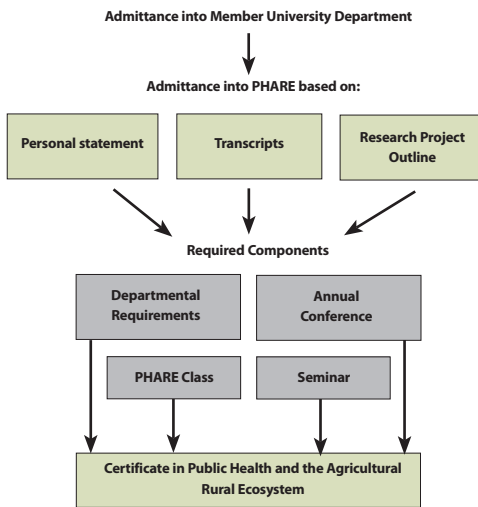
Admittance into Member University Department

Admittance into PHARE based on:

Personal statement

Transcripts

Research Project Outline

Required Components

Departmental Requirements

Annual Conference

PHARE Class

Seminar

Certificate in Public Health and the Agricultural Rural Ecosystem